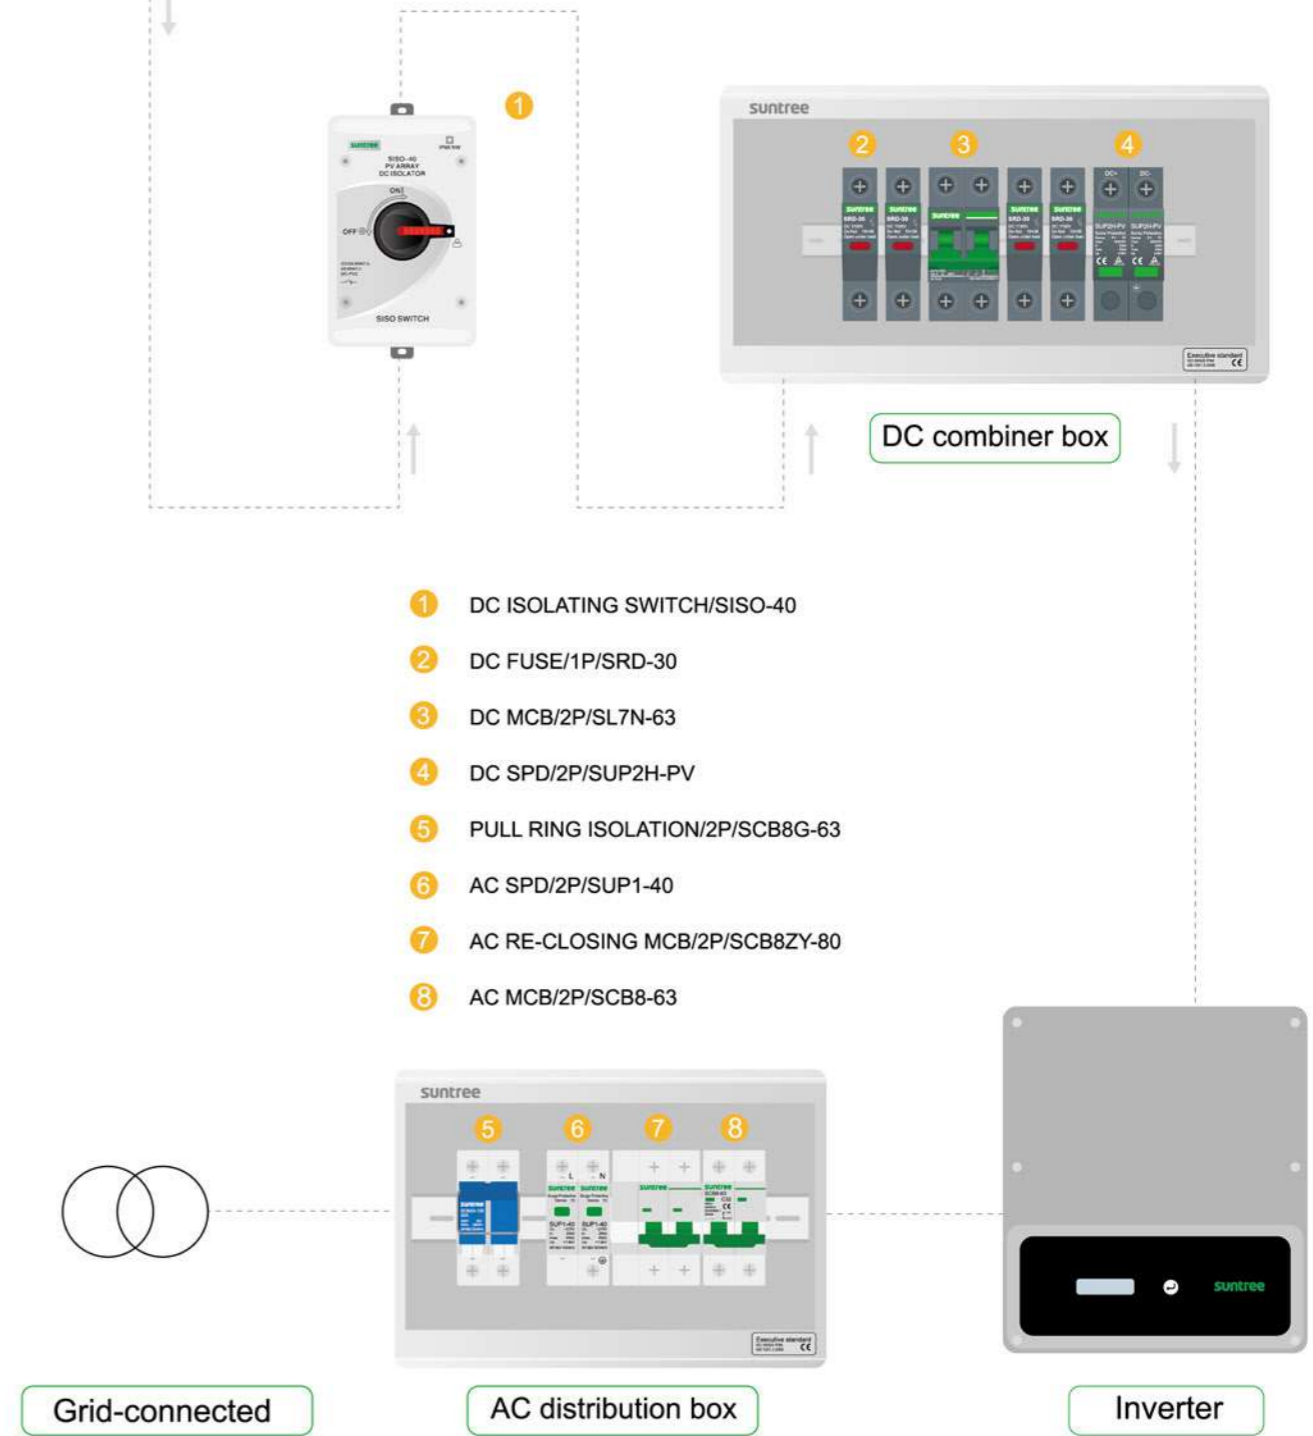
1

suntree
SISO-40
PV ARRAY
DC ISOLATOR
ON
OFF
SISO SWITCH

suntree
2 3 4
Executive standard

DC combiner box

1 DC ISOLATING SWITCH/SISO-40
2 DC FUSE/1P/SRD-30
3 DC MCB/2P/SL7N-63
4 DC SPD/2P/SUP2H-PV
5 PULL RING ISOLATION/2P/SCB8G-63
6 AC SPD/2P/SUP1-40
7 AC RE-CLOSING MCB/2P/SCB8ZY-80
8 AC MCB/2P/SCB8-63

suntree
5 6 7 8
Executive standard

suntree

Grid-connected

AC distribution box

Inverter